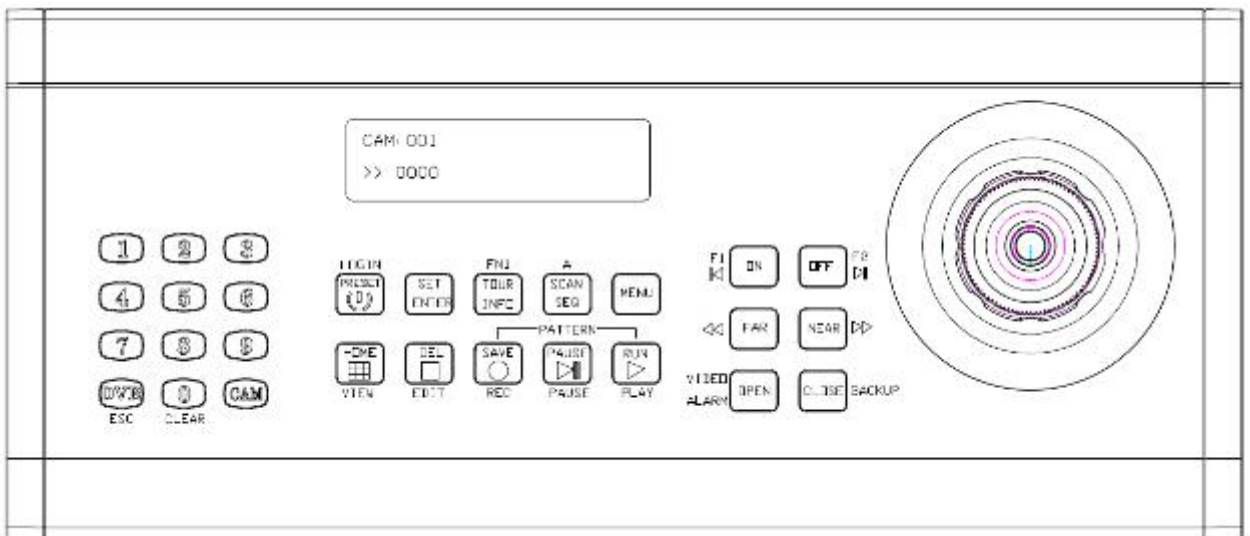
CAM 001
>> 0000

1 2 3
4 5 6
7 8 9
DVR 0 CAM
ESC CLEAR

LOGIN
PRESET
SET ENTER
FN1
TOUR INFO
A
SCAN SEQ
MENU
HOME
VIEW
DEL
EDIT
PATTERN
SAVE
REC
PAUSE
PAUSE
RUN
PLAY

F1 ON
OFF F2
FAR
NEAR
VIDEO
ALARM
OPEN
CLOSE
BACKUP